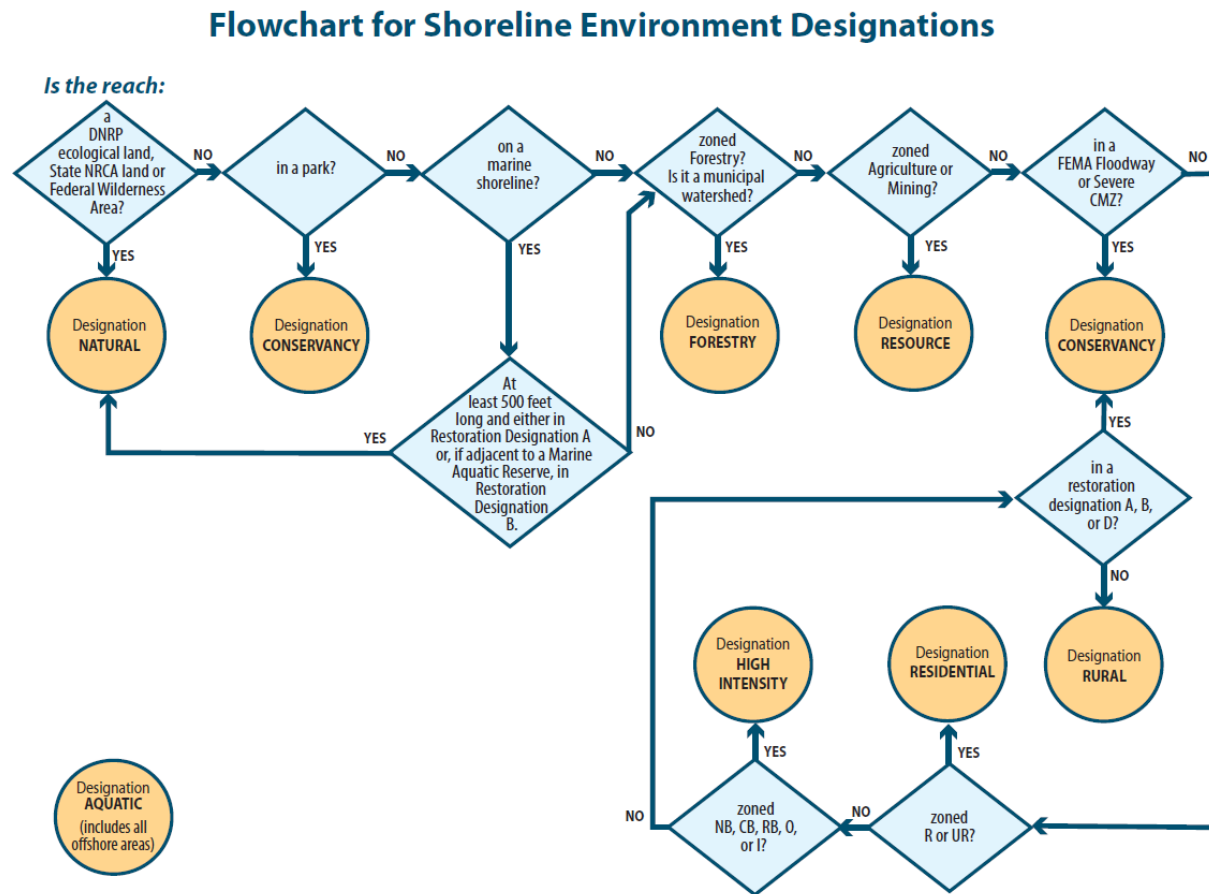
Flowchart for Shoreline Environment Designations

Is the reach:

a DNRP ecological land, State NRCA land or Federal Wilderness Area?

NO

in a park?

NO

on a marine shoreline?

NO

zoned Forestry? Is it a municipal watershed?

NO

zoned Agriculture or Mining?

NO

in a FEMA Floodway or Severe CMZ?

NO

YES

Designation NATURAL

YES

Designation CONSERVANCY

YES

At least 500 feet long and either in Restoration Designation A or, if adjacent to a Marine Aquatic Reserve, in Restoration Designation B.

YES

NO

YES

Designation FORESTRY

YES

Designation RESOURCE

YES

Designation CONSERVANCY

YES

in a restoration designation A, B, or D?

NO

Designation RURAL

Designation HIGH INTENSITY

YES

Designation RESIDENTIAL

YES

NO

zoned NB, CB, RB, O, or I?

NO

zoned R or UR?

Designation AQUATIC (includes all offshore areas)